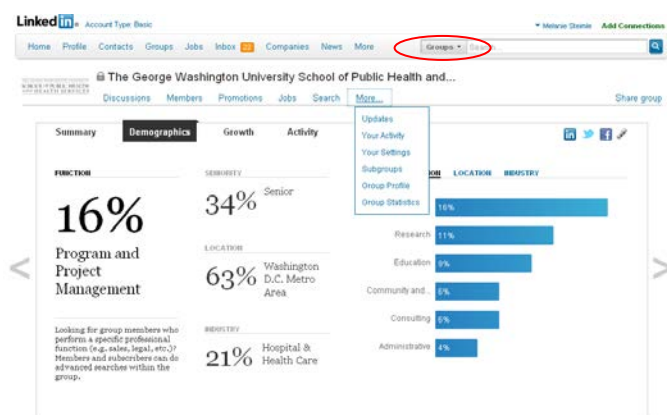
LinkedIn. Account Type: Basic

Melanie Steinle Add Connections

Home Profile Contacts Groups Jobs Inbox 22 Companies News More

Groups Search

The George Washington University School of Public Health and...

Discussions Members Promotions Jobs Search More...

Share group

Updates
Your Activity
Your Settings
Subgroups
Group Profile
Group Statistics

Summary Demographics Growth Activity

FUNCTION

16%

Program and Project Management

Looking for group members who perform a specific professional function (e.g., sales, legal, etc.)? Members and subscribers can do advanced searches within the group.

SENIORITY

34% Senior

LOCATION

63% Washington D.C. Metro Area

INDUSTRY

21% Hospital & Health Care

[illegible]ON LOCATION INDUSTRY

16%

Research 11%

Education 9%

Community and... 6%

Consulting 6%

Administrative 4%